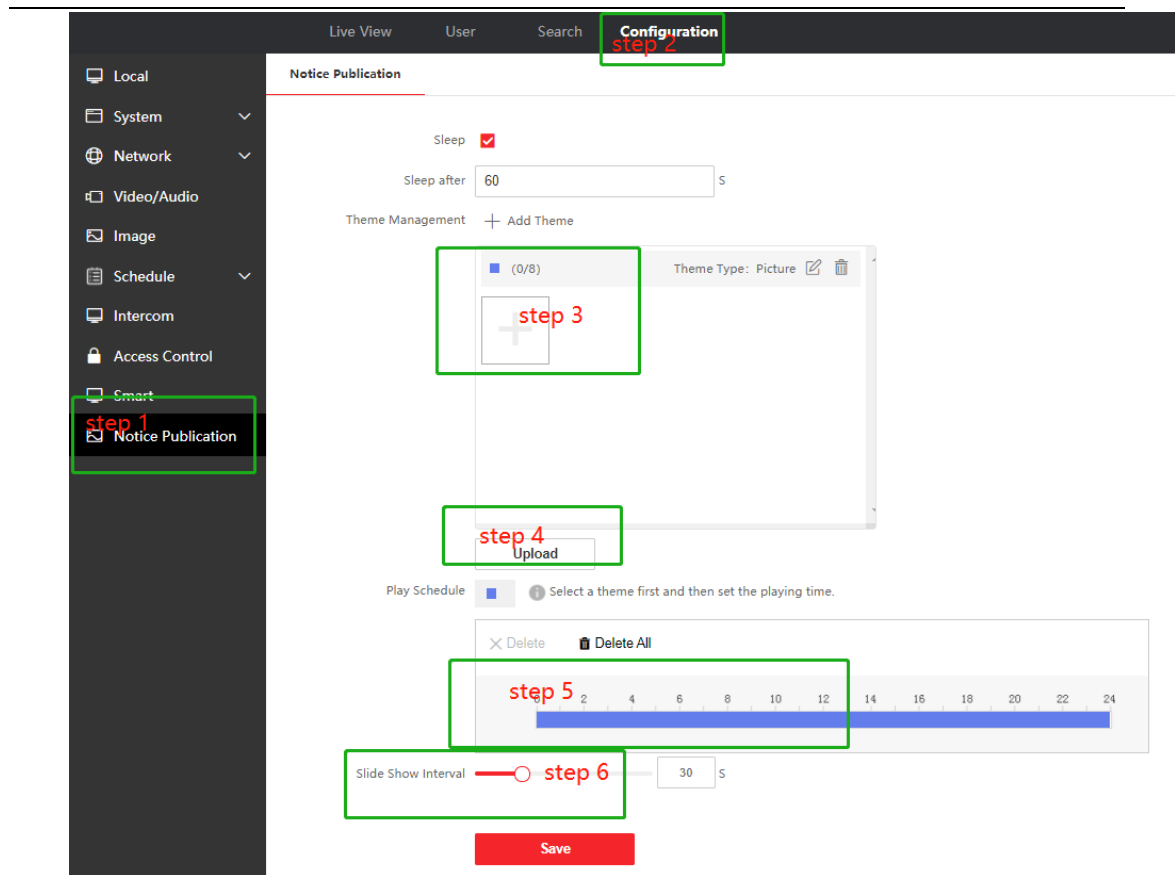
Live View User Search Configuration
step 2

Local
System
Network
Video/Audio
Image
Schedule
Intercom
Access Control
Smart
step 1
Notice Publication

Notice Publication

Sleep
Sleep after 60 S
Theme Management + Add Theme
(0/8) Theme Type: Picture
step 3
step 4
Upload
Play Schedule Select a theme first and then set the playing time.
Delete Delete All
step 5
0 2 4 6 8 10 12 14 16 18 20 22 24
Slide Show Interval step 6 30 S
Save